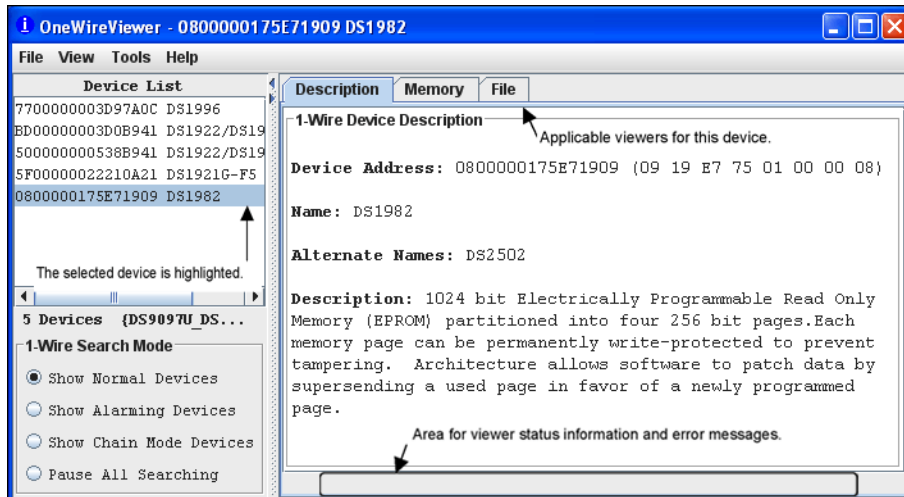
OneWireViewer - 0800000175E71909 DS1982

File View Tools Help

Device List

7700000003D97A0C DS1996
BD00000003D0B941 DS1922/DS19
500000000538B941 DS1922/DS19
5F00000022210A21 DS1921G-F5
0800000175E71909 DS1982

The selected device is highlighted.

5 Devices {DS9097U_DS...

1-Wire Search Mode

Show Normal Devices

Show Alarming Devices

Show Chain Mode Devices

Pause All Searching

Description | Memory | File

1-Wire Device Description

Applicable viewers for this device.

Device Address: 0800000175E71909 (09 19 E7 75 01 00 00 08)

Name: DS1982

Alternate Names: DS2502

Description: 1024 bit Electrically Programmable Read Only Memory (EPROM) partitioned into four 256 bit pages.Each memory page can be permanently write-protected to prevent tampering. Architecture allows software to patch data by supersending a used page in favor of a newly programmed page.

Area for viewer status information and error messages.